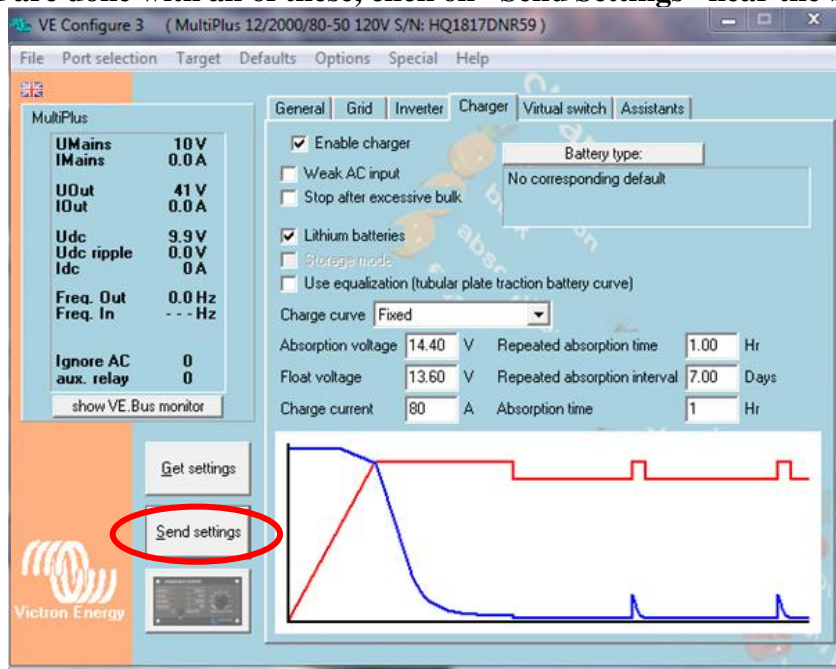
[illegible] are done with all of these, click on "Send Settings" near the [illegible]

VE Configure 3 ( MultiPlus 12/2000/80-50 120V S/N: HQ1817DNR59 )

File Port selection Target Defaults Options Special Help

MultiPlus

| | |
|---|---|
| UMains | 10 V |
| IMains | 0.0 A |
| UOut | 41 V |
| IOut | 0.0 A |
| Udc | 9.9 V |
| Udc ripple | 0.0 V |
| Idc | 0 A |
| Freq. Out | 0.0 Hz |
| Freq. In | - - - Hz |
| Ignore AC | 0 |
| aux. relay | 0 |

show VE.Bus monitor

Get settings

Send settings

Victron Energy

General Grid Inverter Charger Virtual switch Assistants

Enable charger

Battery type:

No corresponding default

Weak AC input

Stop after excessive bulk

Lithium batteries

Storage mode

Use equalization (tubular plate traction battery curve)

Charge curve Fixed

Absorption voltage 14.40 V Repeated absorption time 1.00 Hr

Float voltage 13.60 V Repeated absorption interval 7.00 Days

Charge current 80 A Absorption time 1 Hr